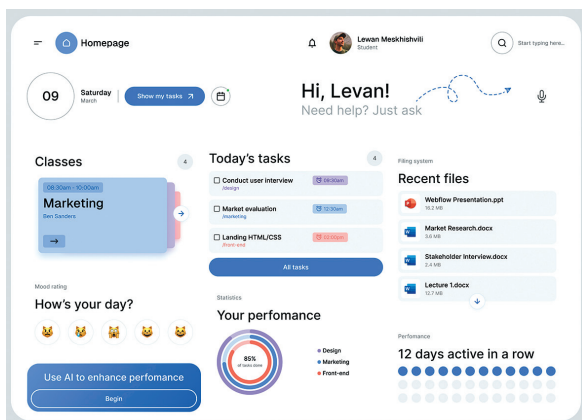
Homepage

Lewan Meskhishvili
Student

Start typing here...

09
Saturday
March

Show my tasks

Hi, Levan!
Need help? Just ask

Classes
4

08:30am - 10:00am
Marketing
Ben Sanders

Today's tasks
4

Conduct user interview
/design
08:30am

Market evaluation
/marketing
10:00am

Landing HTML/CSS
/front-end
12:30pm

All tasks

Filing system
Recent files

Webflow Presentation.ppt
16.2 MB

Market Research.docx
3.6 MB

Stakeholder Interview.docx
2.4 MB

Lecture 1.docx
12.7 MB

Mood rating
How's your day?

Statistics
Your perfomance

85%
of tasks done

Design
Marketing
Front-end

Performance
12 days active in a row

Use AI to enhance perfomance
Begin